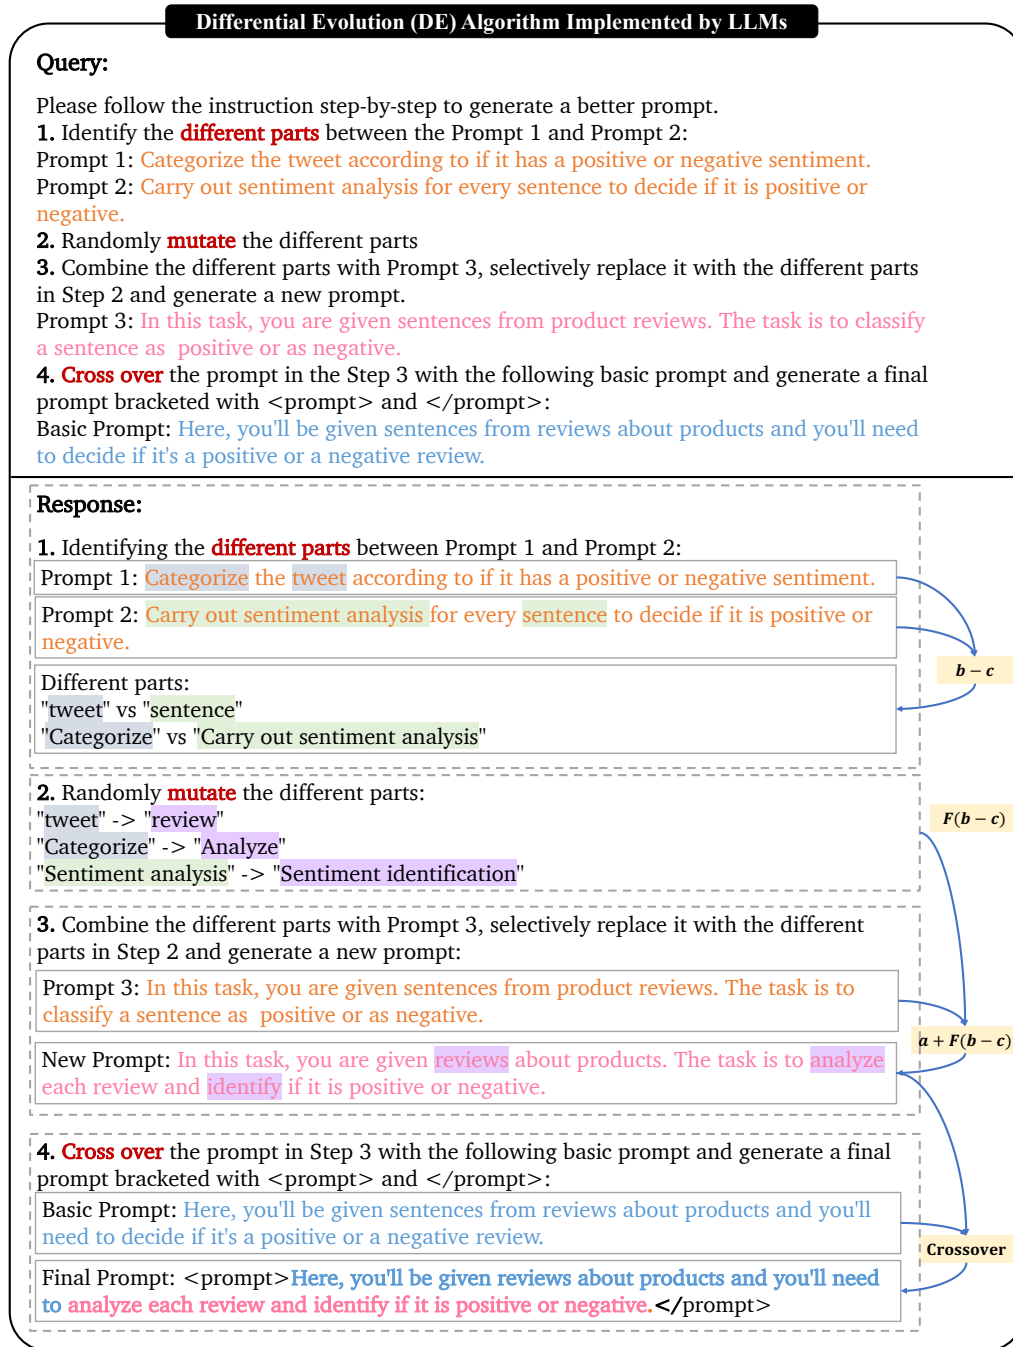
Differential Evolution (DE) Algorithm Implemented by LLMs

Query:

Please follow the instruction step-by-step to generate a better prompt.
1. Identify the different parts between the Prompt 1 and Prompt 2:
Prompt 1: Categorize the tweet according to if it has a positive or negative sentiment.
Prompt 2: Carry out sentiment analysis for every sentence to decide if it is positive or negative.
2. Randomly mutate the different parts
3. Combine the different parts with Prompt 3, selectively replace it with the different parts in Step 2 and generate a new prompt.
Prompt 3: In this task, you are given sentences from product reviews. The task is to classify a sentence as positive or as negative.
4. Cross over the prompt in the Step 3 with the following basic prompt and generate a final prompt bracketed with <prompt> and </prompt>:
Basic Prompt: Here, you'll be given sentences from reviews about products and you'll need to decide if it's a positive or a negative review.

Response:

1. Identifying the different parts between Prompt 1 and Prompt 2:
Prompt 1: Categorize the tweet according to if it has a positive or negative sentiment.
Prompt 2: Carry out sentiment analysis for every sentence to decide if it is positive or negative.
Different parts:
"tweet" vs "sentence"
"Categorize" vs "Carry out sentiment analysis"

$b - c$

2. Randomly mutate the different parts:
"tweet" -> "review"
"Categorize" -> "Analyze"
"Sentiment analysis" -> "Sentiment identification"

$F(b - c)$

3. Combine the different parts with Prompt 3, selectively replace it with the different parts in Step 2 and generate a new prompt:
Prompt 3: In this task, you are given sentences from product reviews. The task is to classify a sentence as positive or as negative.
New Prompt: In this task, you are given reviews about products. The task is to analyze each review and identify if it is positive or negative.

$a + F(b - c)$

4. Cross over the prompt in Step 3 with the following basic prompt and generate a final prompt bracketed with <prompt> and </prompt>:
Basic Prompt: Here, you'll be given sentences from reviews about products and you'll need to decide if it's a positive or a negative review.
Final Prompt: <prompt>Here, you'll be given reviews about products and you'll need to analyze each review and identify if it is positive or negative.</prompt>

Crossover